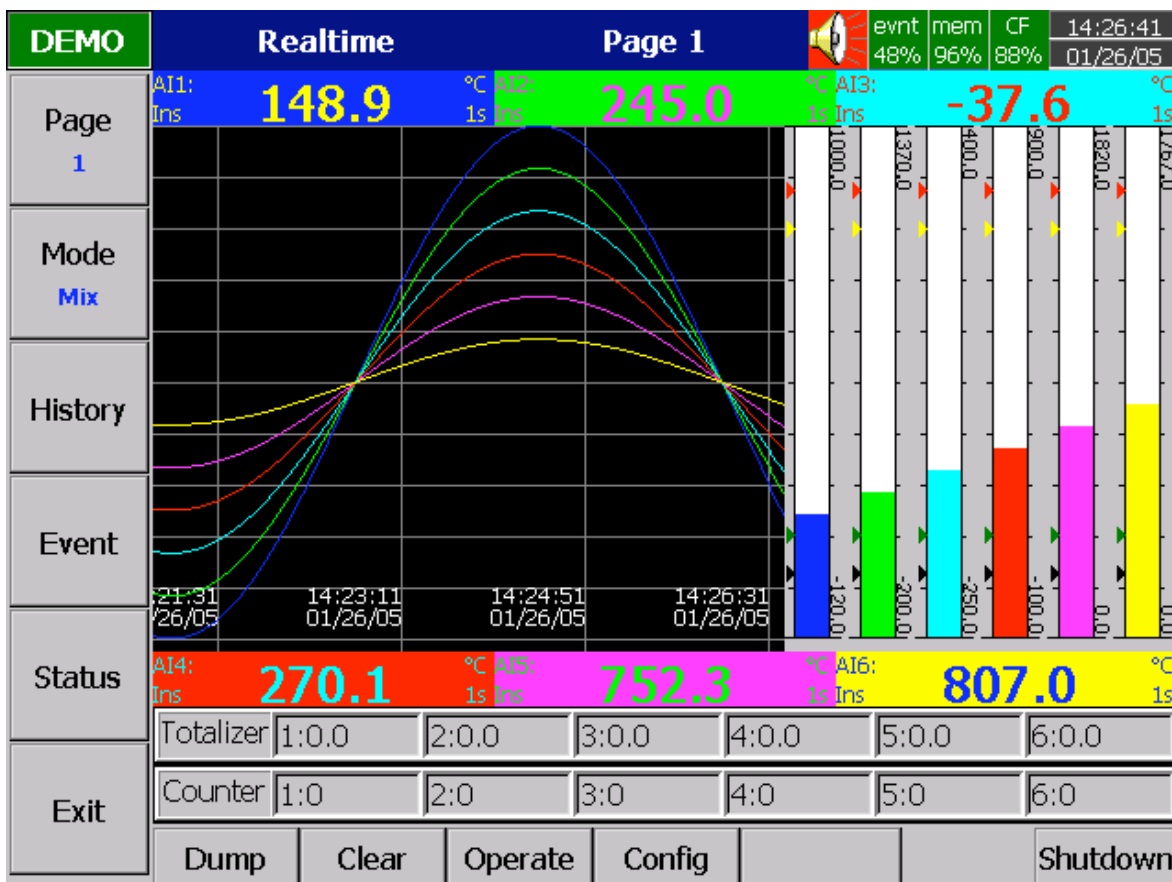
DEMO

Realtime

Page 1

evnt 48%

mem 96%

CF 88%

14:26:41 01/26/05

Page
1

Mode
Mix

History

Event

Status

Exit

AI1: Ins 148.9 °C 1s

AI2: Ins 245.0 °C 1s

AI3: Ins -37.6 °C 1s

1000.0
1370.0
400.0
900.0
1820.0
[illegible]

-120.0
-200.0
-250.0
-100.0
0.0
0.0

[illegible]21:31 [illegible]26/05

14:23:11 01/26/05

14:24:51 01/26/05

14:26:31 01/26/05

AI4: Ins 270.1 °C 1s

AI5: Ins 752.3 °C 1s

AI6: Ins 807.0 °C 1s

| Totalizer | 1:0.0 | 2:0.0 | 3:0.0 | 4:0.0 | 5:0.0 | 6:0.0 |
|---|---|---|---|---|---|---|
| Counter | 1:0 | 2:0 | 3:0 | 4:0 | 5:0 | 6:0 |

Dump Clear Operate Config Shutdown